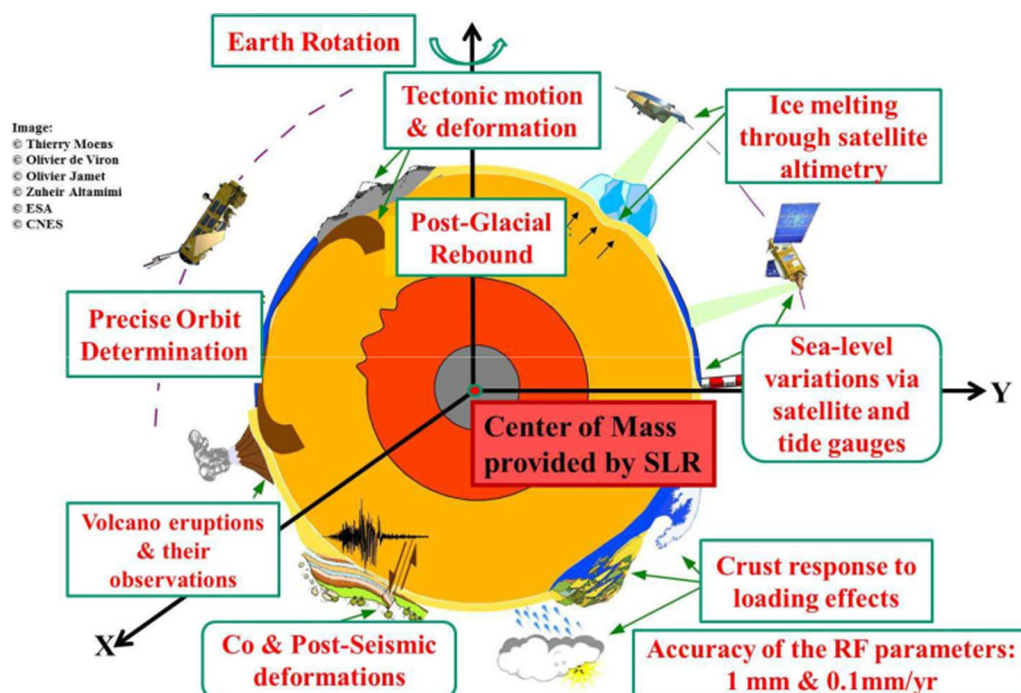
Earth Rotation

Tectonic motion & deformation

Ice melting through satellite altimetry

Image:
© Thierry Moens
© Olivier de Viron
© Olivier Jamet
© Zuheir Altamimi
© ESA
© CNES

Post-Glacial Rebound

Precise Orbit Determination

Sea-level variations via satellite and tide gauges

Y

Center of Mass provided by SLR

Volcano eruptions & their observations

Crust response to loading effects

X

Co & Post-Seismic deformations

Accuracy of the RF parameters: 1 mm & 0.1mm/yr